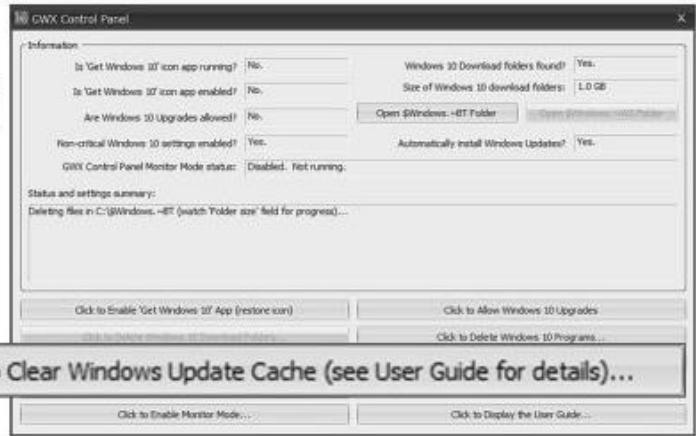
GWX Control Panel

Information

Is 'Get Windows 10' icon app running? No.

Is 'Get Windows 10' icon app enabled? No.

Are Windows 10 Upgrades allowed? No.

Non-critical Windows 10 settings enabled? Yes.

GWX Control Panel Monitor Mode status: Disabled. Not running.

Windows 10 Download folders found? Yes.

Size of Windows 10 download folders: 1.0 GB

Open $Windows.~BT Folder

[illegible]

Automatically install Windows Updates? Yes.

Status and settings summary:

Deleting files in C:\$Windows.~BT (watch 'Folder size' field for progress)...

Click to Enable 'Get Windows 10' App (restore icon)

Click to Allow Windows 10 Upgrades

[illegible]

Click to Delete Windows 10 Programs...

Clear Windows Update Cache (see User Guide for details)...

Click to Enable Monitor Mode...

Click to Display the User Guide...